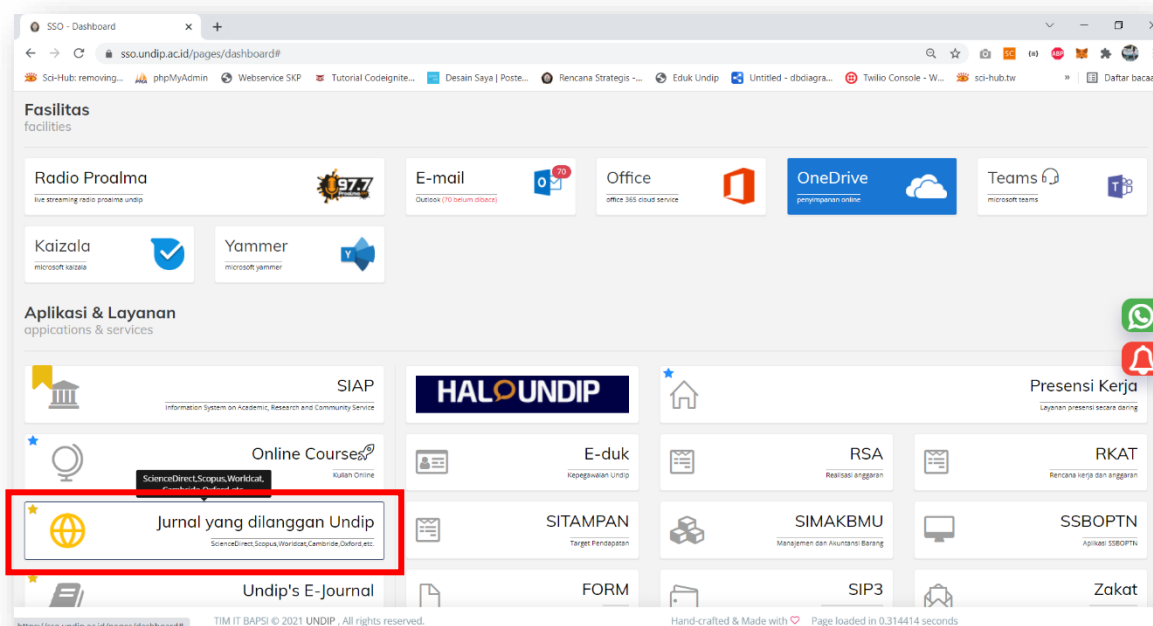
SSO - Dashboard

sso.undip.ac.id/pages/dashboard#

Sci-Hub: removing... phpMyAdmin Webservice SKP Tutorial Codeignite... Desain Saya | Poste... Rencana Strategis -... Eduk Undip Untitled - dbdiagra... Twilio Console - W... sci-hub.tw » Daftar bacaan

Fasilitas
facilities

Radio Proalma
live streaming radio proalma undip

97.7

E-mail
Outlook (70 belum dibaca)

70

Office
office 365 cloud service

OneDrive
penyimpanan online

Teams
microsoft teams

Kaizala
microsoft kaizala

Yammer
microsoft yammer

Aplikasi & Layanan
appications & services

SIAP
Information System on Academic, Research and Community Service

HALOUNDIP

Presensi Kerja
Layanan presensi secara daring

Online Course
Kuliah Online

E-duk
Kepegawaian Undip

RSA
Realisasi anggaran

RKAT
Rencana kerja dan anggaran

ScienceDirect,Scopus,Worldcat, Cambride,Oxford,etc.

Jurnal yang dilanggan Undip
ScienceDirect,Scopus,Worldcat,Cambride,Oxford,etc.

SITAMPAN
Target Pendapatan

SIMAKBMU
Manajemen dan Akuntansi Barang

SSBOPTN
Aplikasi SSBOPTN

Undip's E-Journal

FORM

SIP3

Zakat

https://sso.undip.ac.id/pages/dashboard#

TIM IT BAPSI © 2021 UNDIP , All rights reserved.

Hand-crafted & Made with ♡ Page loaded in 0.314414 seconds